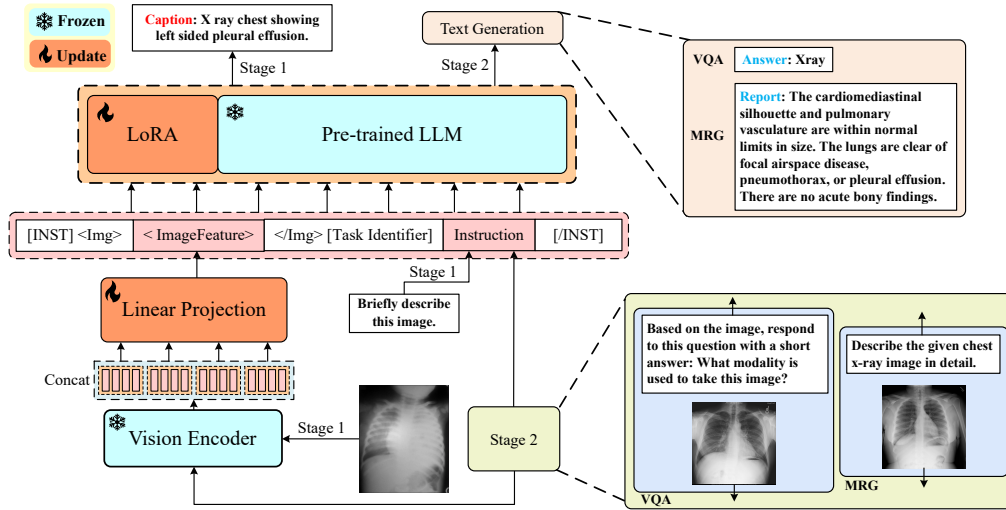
Frozen
Update

Caption: X ray chest showing left sided pleural effusion.

Stage 1

Text Generation

Stage 2

LoRA

Pre-trained LLM

VQA
Answer: Xray

MRG
Report: The cardiomediastinal silhouette and pulmonary vasculature are within normal limits in size. The lungs are clear of focal airspace disease, pneumothorax, or pleural effusion. There are no acute bony findings.

[INST] <Img>
< ImageFeature>
</Img> [Task Identifier]
Instruction
[/INST]

Stage 1

Linear Projection

Briefly describe this image.

Concat

Vision Encoder

Stage 1

Stage 2

Based on the image, respond to this question with a short answer: What modality is used to take this image?

Describe the given chest x-ray image in detail.

VQA

MRG